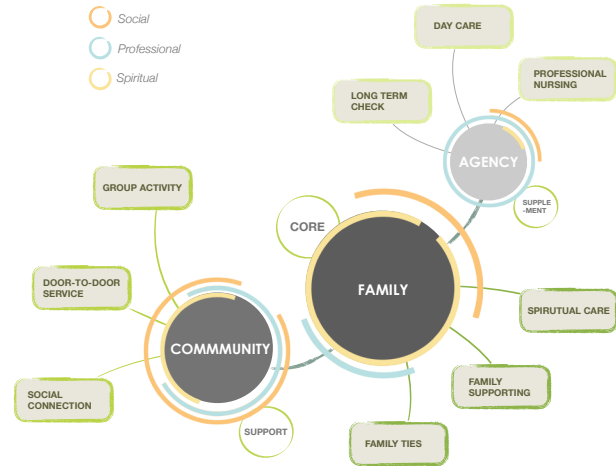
Social

Professional

Spiritual

DAY CARE

PROFESSIONAL NURSING

LONG TERM CHECK

AGENCY

SUPPLE -MENT

GROUP ACTIVITY

CORE

FAMILY

SPIRUTUAL CARE

DOOR-TO-DOOR SERVICE

COMMMUNITY

FAMILY SUPPORTING

SOCIAL CONNECTION

SUPPORT

FAMILY TIES